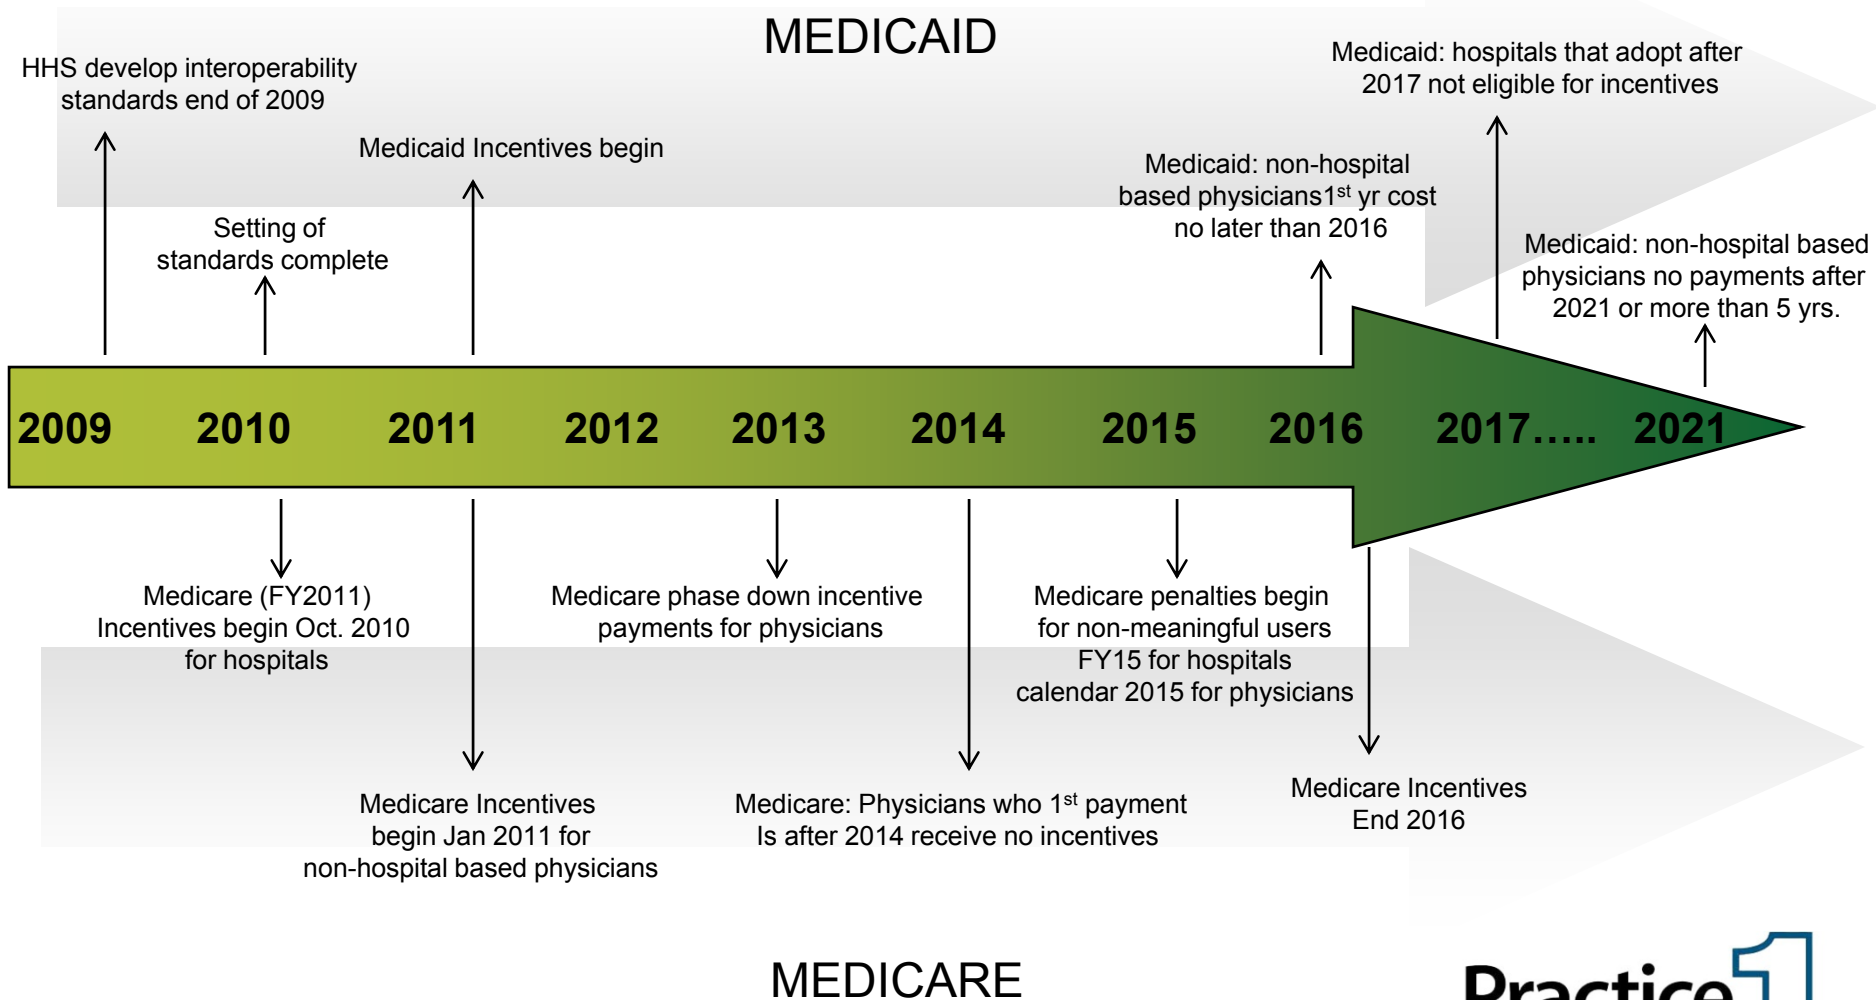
MEDICAID

HHS develop interoperability standards end of 2009

Setting of standards complete

Medicaid Incentives begin

Medicaid: non-hospital based physicians1$^{st}$ yr cost no later than 2016

Medicaid: hospitals that adopt after 2017 not eligible for incentives

Medicaid: non-hospital based physicians no payments after 2021 or more than 5 yrs.

2009 2010 2011 2012 2013 2014 2015 2016 2017….. 2021

Medicare (FY2011) Incentives begin Oct. 2010 for hospitals

Medicare phase down incentive payments for physicians

Medicare penalties begin for non-meaningful users FY15 for hospitals calendar 2015 for physicians

Medicare Incentives begin Jan 2011 for non-hospital based physicians

Medicare: Physicians who 1$^{st}$ payment Is after 2014 receive no incentives

Medicare Incentives End 2016

MEDICARE

Practice1